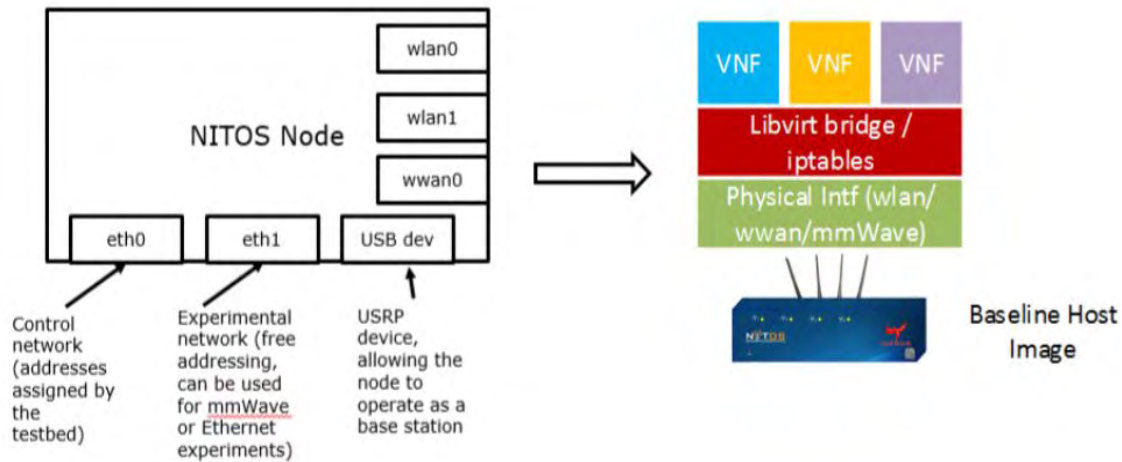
wlan0

wlan1

NITOS Node

wwan0

eth0

eth1

USB dev

Control network (addresses assigned by the testbed)

Experimental network (free addressing, can be used for mmWave or Ethernet experiments)

USRP device, allowing the node to operate as a base station

VNF

VNF

VNF

Libvirt bridge / iptables

Physical Intf (wlan/ wwan/mmWave)

NITOS

Baseline Host Image